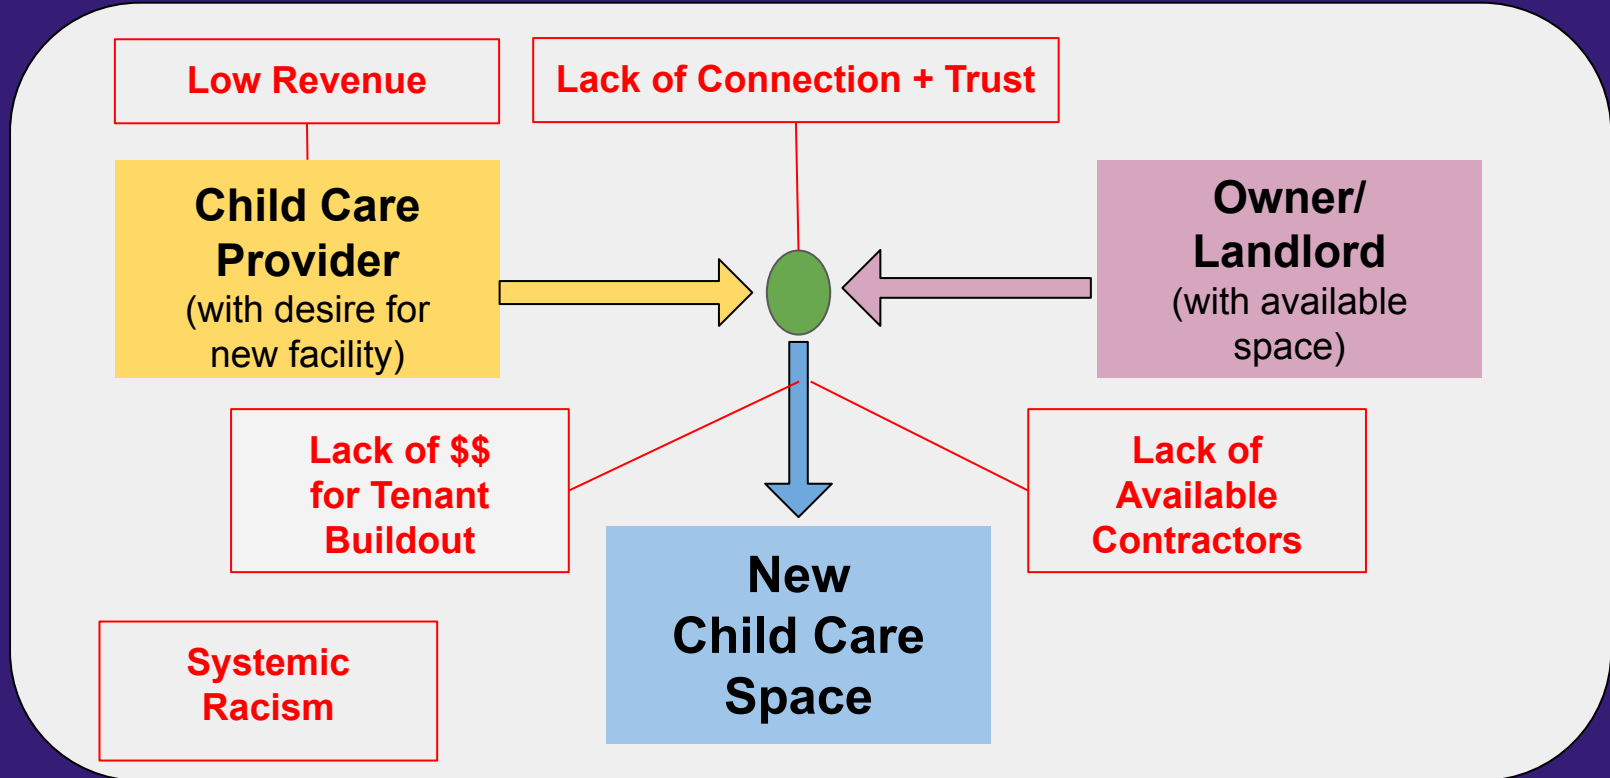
Low Revenue

Lack of Connection + Trust

Child Care Provider
(with desire for new facility)

Owner/ Landlord
(with available space)

Lack of $$ for Tenant Buildout

Lack of Available Contractors

New Child Care Space

Systemic Racism